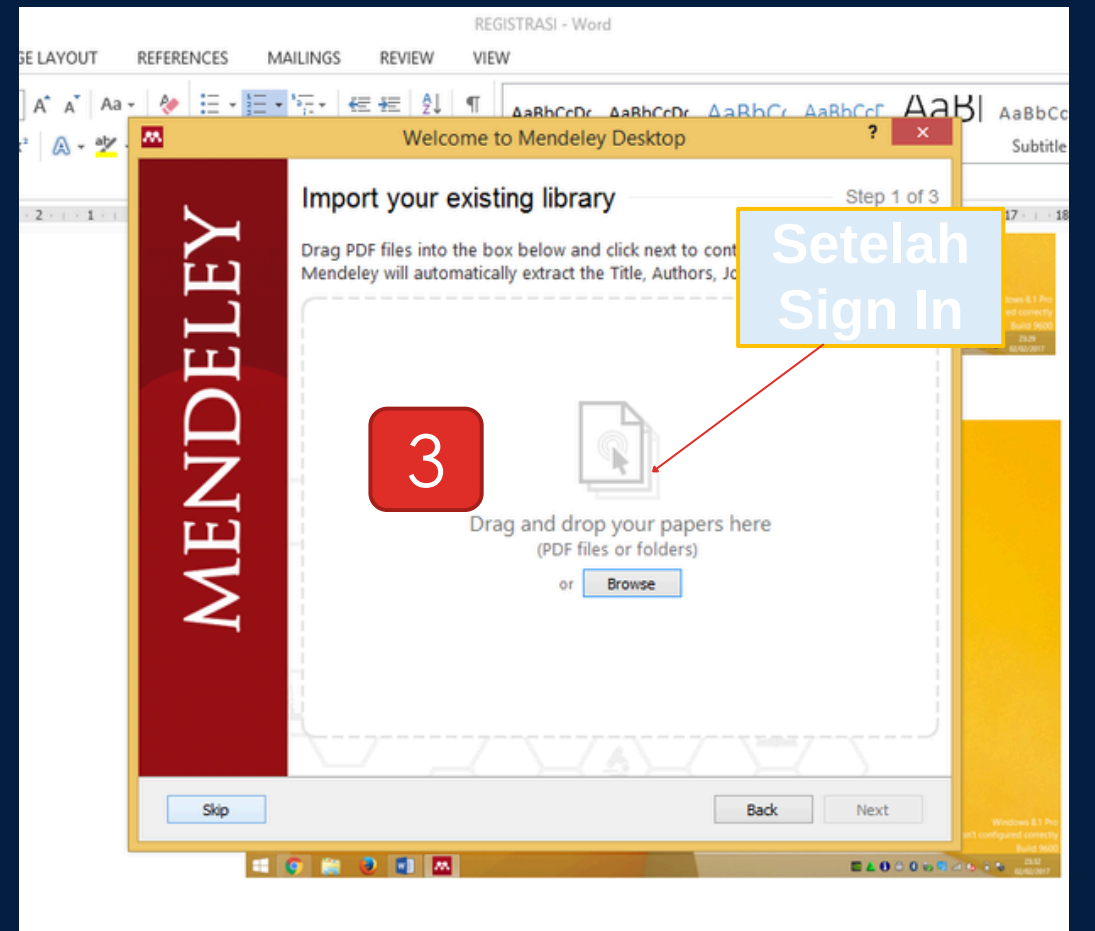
REGISTRASI - Word

GE LAYOUT REFERENCES MAILINGS REVIEW VIEW

AaBbCcDc AaBbCcDc AaBbCc AaBbCcC AaB AaBbCc

Subtitle

Welcome to Mendeley Desktop

MENDELEY

Import your existing library

Step 1 of 3

Drag PDF files into the box below and click next to cont Mendeley will automatically extract the Title, Authors, Jo

Setelah Sign In

3

Drag and drop your papers here

(PDF files or folders)

or Browse

Skip

Back

Next

Windows 8.1 Pro

Build 9600